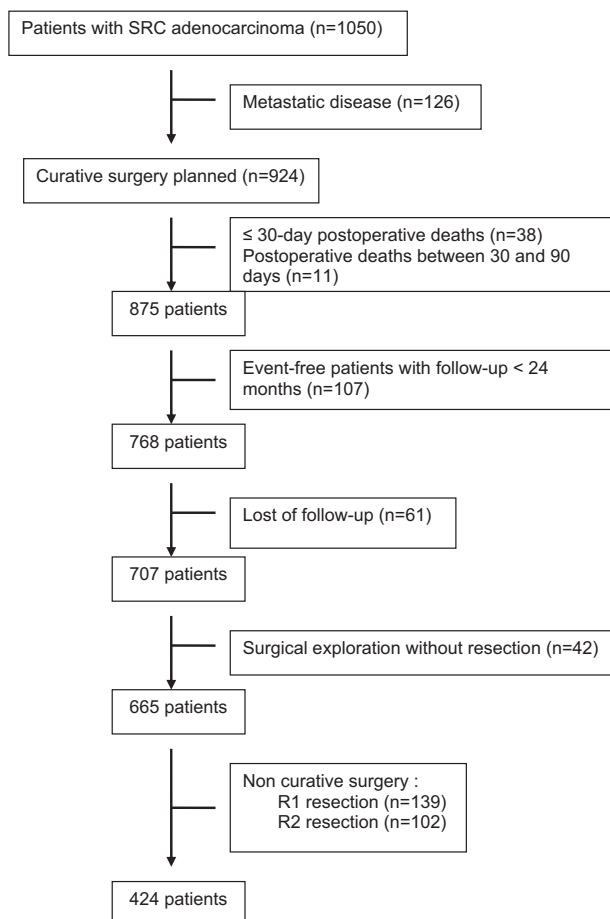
Patients with SRC adenocarcinoma (n=1050)

Metastatic disease (n=126)

Curative surgery planned (n=924)

≤ 30-day postoperative deaths (n=38)
Postoperative deaths between 30 and 90 days (n=11)

875 patients

Event-free patients with follow-up < 24 months (n=107)

768 patients

Lost of follow-up (n=61)

707 patients

Surgical exploration without resection (n=42)

665 patients

Non curative surgery :
R1 resection (n=139)
R2 resection (n=102)

424 patients